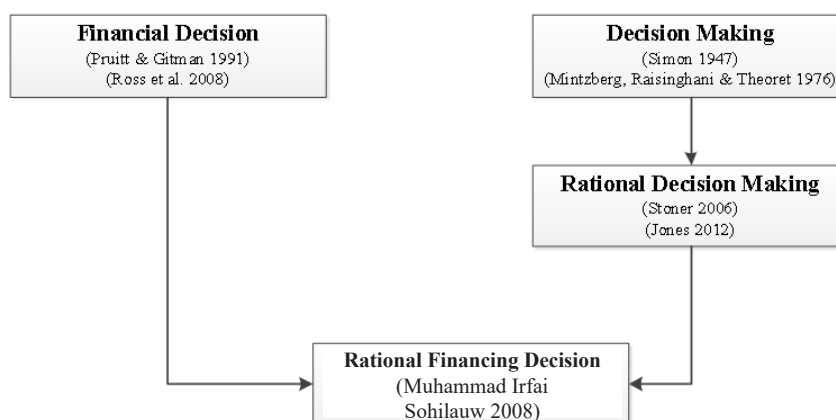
Financial Decision
(Pruitt & Gitman 1991)
(Ross et al. 2008)

Decision Making
(Simon 1947)
(Mintzberg, Raisinghani & Theoret 1976)

Rational Decision Making
(Stoner 2006)
(Jones 2012)

Rational Financing Decision
(Muhammad Irfai Sohilauw 2008)